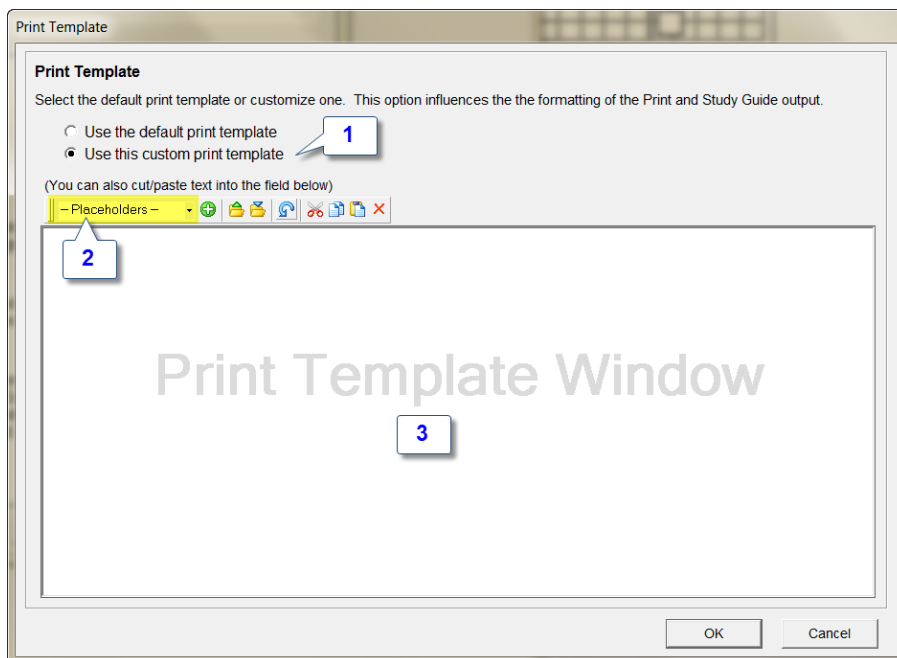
Print Template

Print Template

Select the default print template or customize one. This option influences the the formatting of the Print and Study Guide output.

Use the default print template

Use this custom print template

1

(You can also cut/paste text into the field below)

-- Placeholders --

2

Print Template Window

3

OK

Cancel